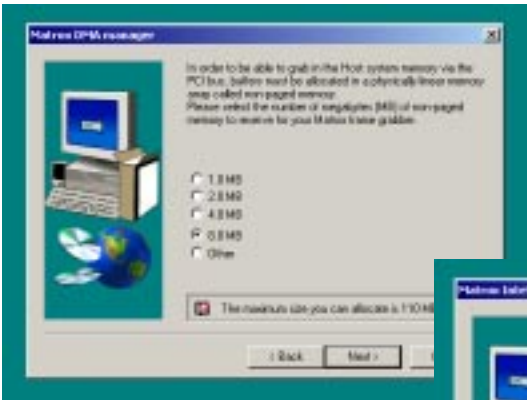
Matrox DMA manager

In order to be able to grab in the Host system memory via the PCI bus, buffers must be allocated in a physically linear memory area called non paged memory.
Please select the number of megabytes (MB) of non-paged memory to reserve for your Matrox frame grabber.

1.0 MB
2.0 MB
4.0 MB
8.0 MB
Other

The maximum size you can allocate is 110 MB

< Back
Next >

Matrox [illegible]